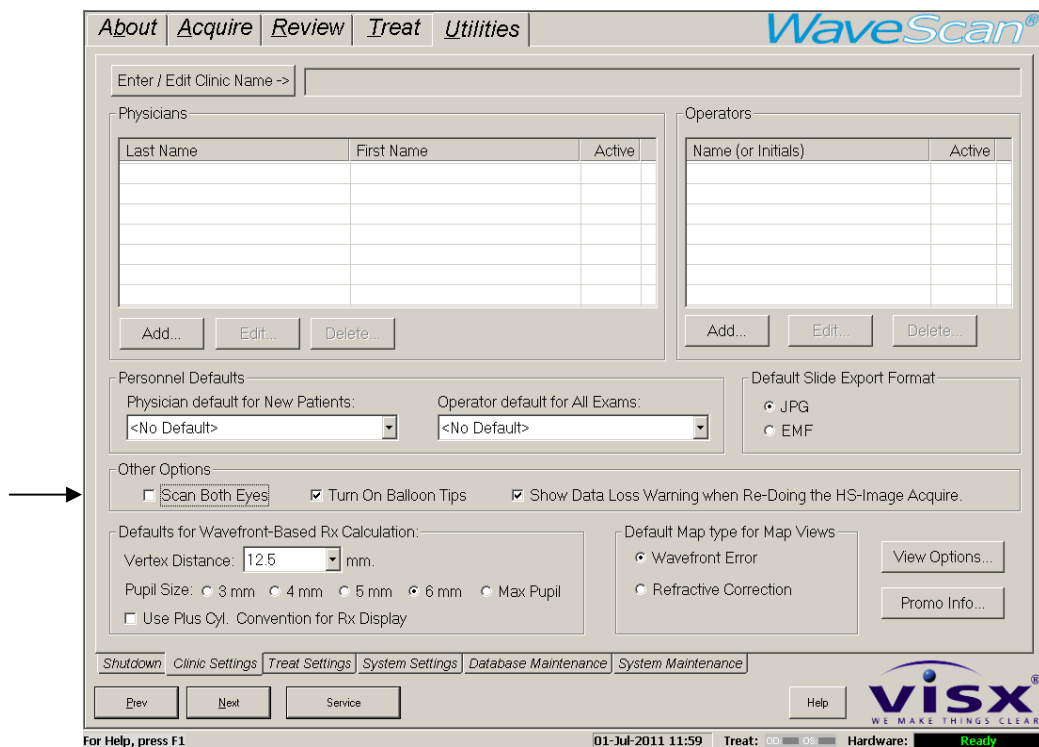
About | Acquire | Review | Treat | Utilities

WaveScan®

Enter / Edit Clinic Name ->

Physicians

| Last Name | First Name | Active |
|---|---|---|

Add... Edit... Delete...

Operators

| Name (or Initials) | Active |
|---|---|

Add... Edit... Delete...

Personnel Defaults

Physician default for New Patients:
<No Default>

Operator default for All Exams:
<No Default>

Default Slide Export Format
JPG
EMF

Other Options
Scan Both Eyes
Turn On Balloon Tips
Show Data Loss Warning when Re-Doing the HS-Image Acquire.

Defaults for Wavefront-Based Rx Calculation:
Vertex Distance: 12.5 mm.
Pupil Size: 3 mm 4 mm 5 mm 6 mm Max Pupil
Use Plus Cyl. Convention for Rx Display

Default Map type for Map Views
Wavefront Error
Refractive Correction

View Options...
Promo Info...

Shutdown | Clinic Settings | Treat Settings | System Settings | Database Maintenance | System Maintenance

Prev Next Service Help

VISX®
WE MAKE THINGS CLEAR

For Help, press F1 01-Jul-2011 11:59 Treat: OD OS Hardware: Ready